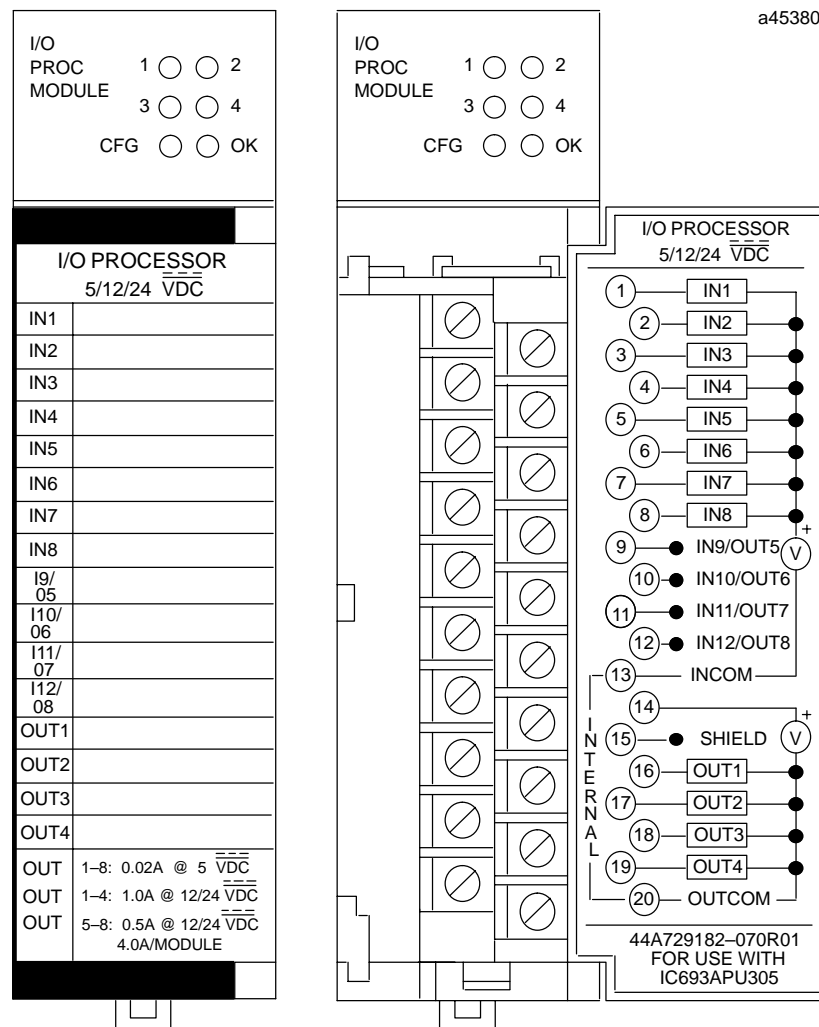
a45380

I/O PROC MODULE
1 2
3 4
CFG OK

I/O PROCESSOR
5/12/24 VDC

| IN1 |
|---|
| IN2 |
| IN3 |
| IN4 |
| IN5 |
| IN6 |
| IN7 |
| IN8 |
| I9/ 05 |
| I10/ 06 |
| I11/ 07 |
| I12/ 08 |
| OUT1 |
| OUT2 |
| OUT3 |
| OUT4 |

OUT 1–8: 0.02A @ 5 VDC
OUT 1–4: 1.0A @ 12/24 VDC
OUT 5–8: 0.5A @ 12/24 VDC
4.0A/MODULE

I/O PROC MODULE
1 2
3 4
CFG OK

I/O PROCESSOR
5/12/24 VDC

1 IN1
2 IN2
3 IN3
4 IN4
5 IN5
6 IN6
7 IN7
8 IN8
+
9 IN9/OUT5 V
10 IN10/OUT6
11 IN11/OUT7
12 IN12/OUT8
13 INCOM
14 +
15 SHIELD V
16 OUT1
17 OUT2
18 OUT3
19 OUT4
20 OUTCOM
INTERNAL

44A729182–070R01
FOR USE WITH
IC693APU305